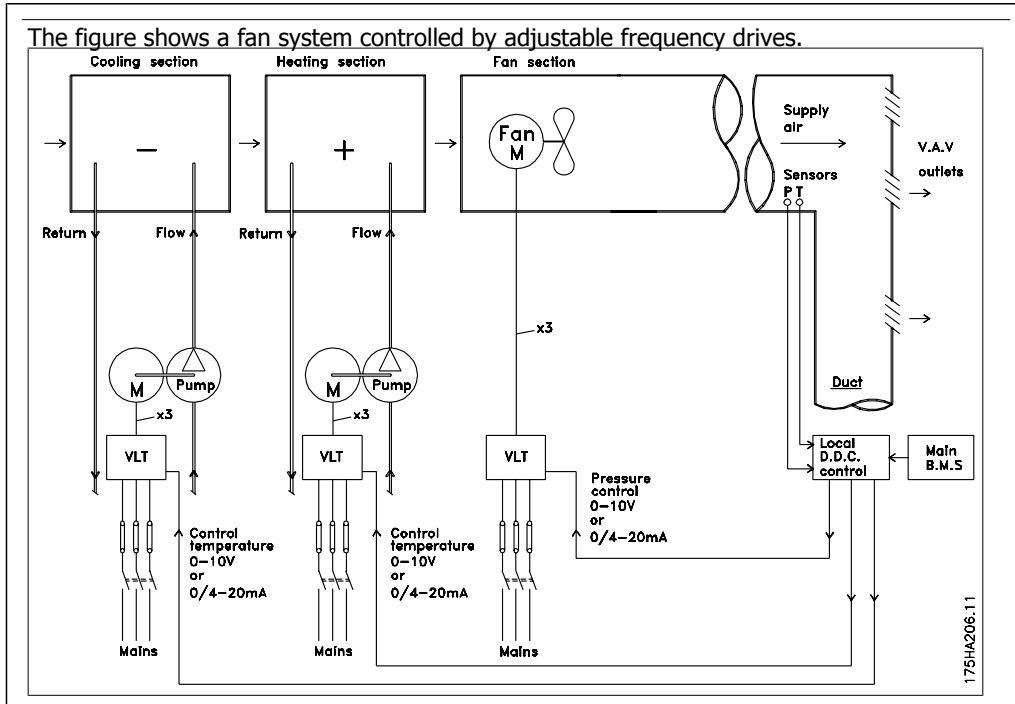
The figure shows a fan system controlled by adjustable frequency drives.

Cooling section

Heating section

Fan section

$-$

$+$

Fan M

Supply air

Sensors P T

V.A.V outlets

Return

Flow

Return

Flow

x3

M

Pump

x3

M

Pump

x3

Duct

VLT

VLT

VLT

Local D.D.C. control

Main B.M.S

Pressure control 0–10V or 0/4–20mA

Control temperature 0–10V or 0/4–20mA

Control temperature 0–10V or 0/4–20mA

Mains

Mains

Mains

175HA206.11